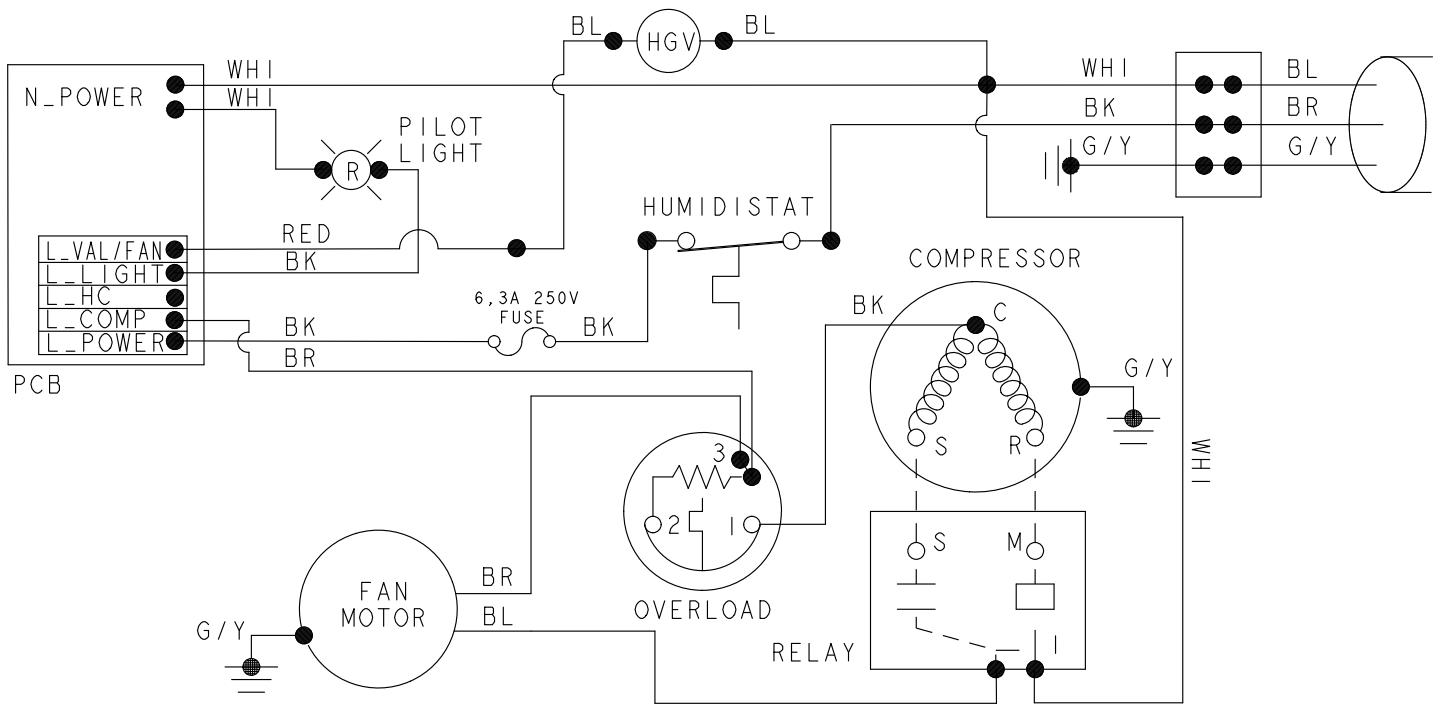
BL HGV BL

N_POWER
WHI
WHI
WHI
BL
BK
BR
G/Y
G/Y

PILOT LIGHT
R

HUMIDISTAT

L_VAL/FAN
L_LIGHT
L_HC
L_COMP
L_POWER
PCB

RED
BK
BK
BR
6,3A 250V FUSE
BK

COMPRESSOR
BK
C
S
R
G/Y
WHI

3
2
1
OVERLOAD

FAN MOTOR
BR
BL
G/Y

S
M
I
RELAY